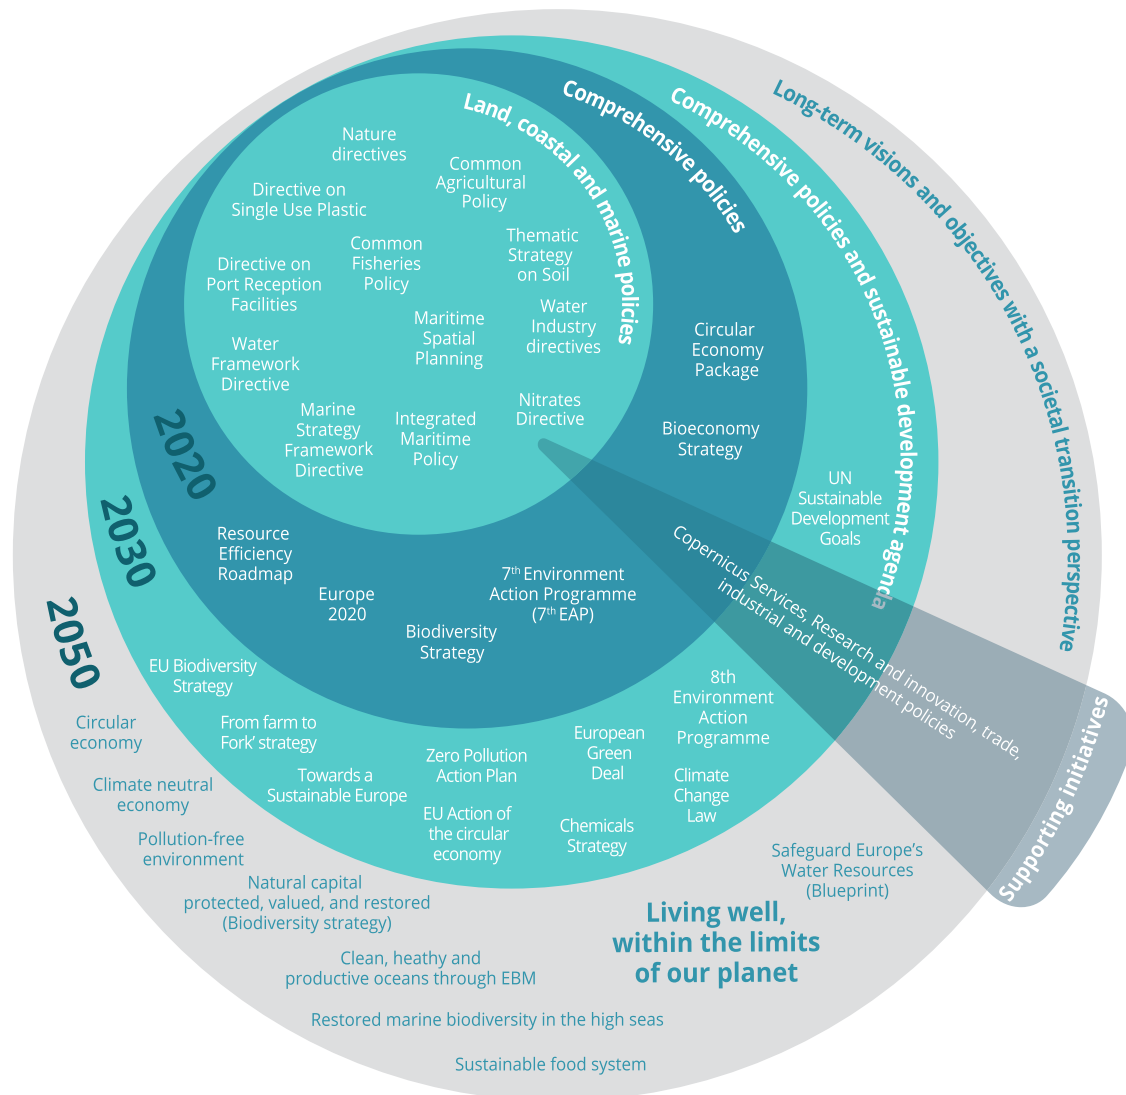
Long-term visions and objectives with a societal transition perspective

Comprehensive policies and sustainable development agenda

Comprehensive policies

Land, coastal and marine policies

Nature directives

Common Agricultural Policy

Directive on Single Use Plastic

Common Fisheries Policy

Thematic Strategy on Soil

Directive on Port Reception Facilities

Maritime Spatial Planning

Water Industry directives

Water Framework Directive

Marine Strategy Framework Directive

Integrated Maritime Policy

Nitrates Directive

2020

Circular Economy Package

Bioeconomy Strategy

UN Sustainable Development Goals

2030

Resource Efficiency Roadmap

Europe 2020

7$^{th}$ Environment Action Programme (7$^{th}$ EAP)

Biodiversity Strategy

Copernicus Services, Research and innovation, trade, industrial and development policies

2050

EU Biodiversity Strategy

From farm to Fork' strategy

Towards a Sustainable Europe

Zero Pollution Action Plan

European Green Deal

8th Environment Action Programme

Climate Change Law

EU Action of the circular economy

Chemicals Strategy

Supporting initiatives

Circular economy

Climate neutral economy

Pollution-free environment

Natural capital protected, valued, and restored (Biodiversity strategy)

Clean, heathy and productive oceans through EBM

Restored marine biodiversity in the high seas

Sustainable food system

Safeguard Europe's Water Resources (Blueprint)

Living well, within the limits of our planet